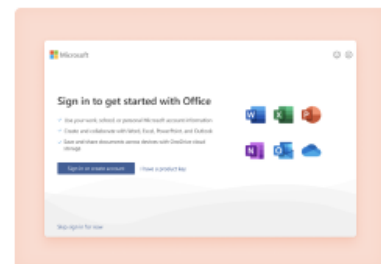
Microsoft

Sign in to get started with Office

Use your work, school, or personal Microsoft account information

Create and collaborate with Word, Excel, PowerPoint, and Outlook

Save and share documents across devices with OneDrive cloud storage

Sign in or create account

I have a product key

Skip sign in for now